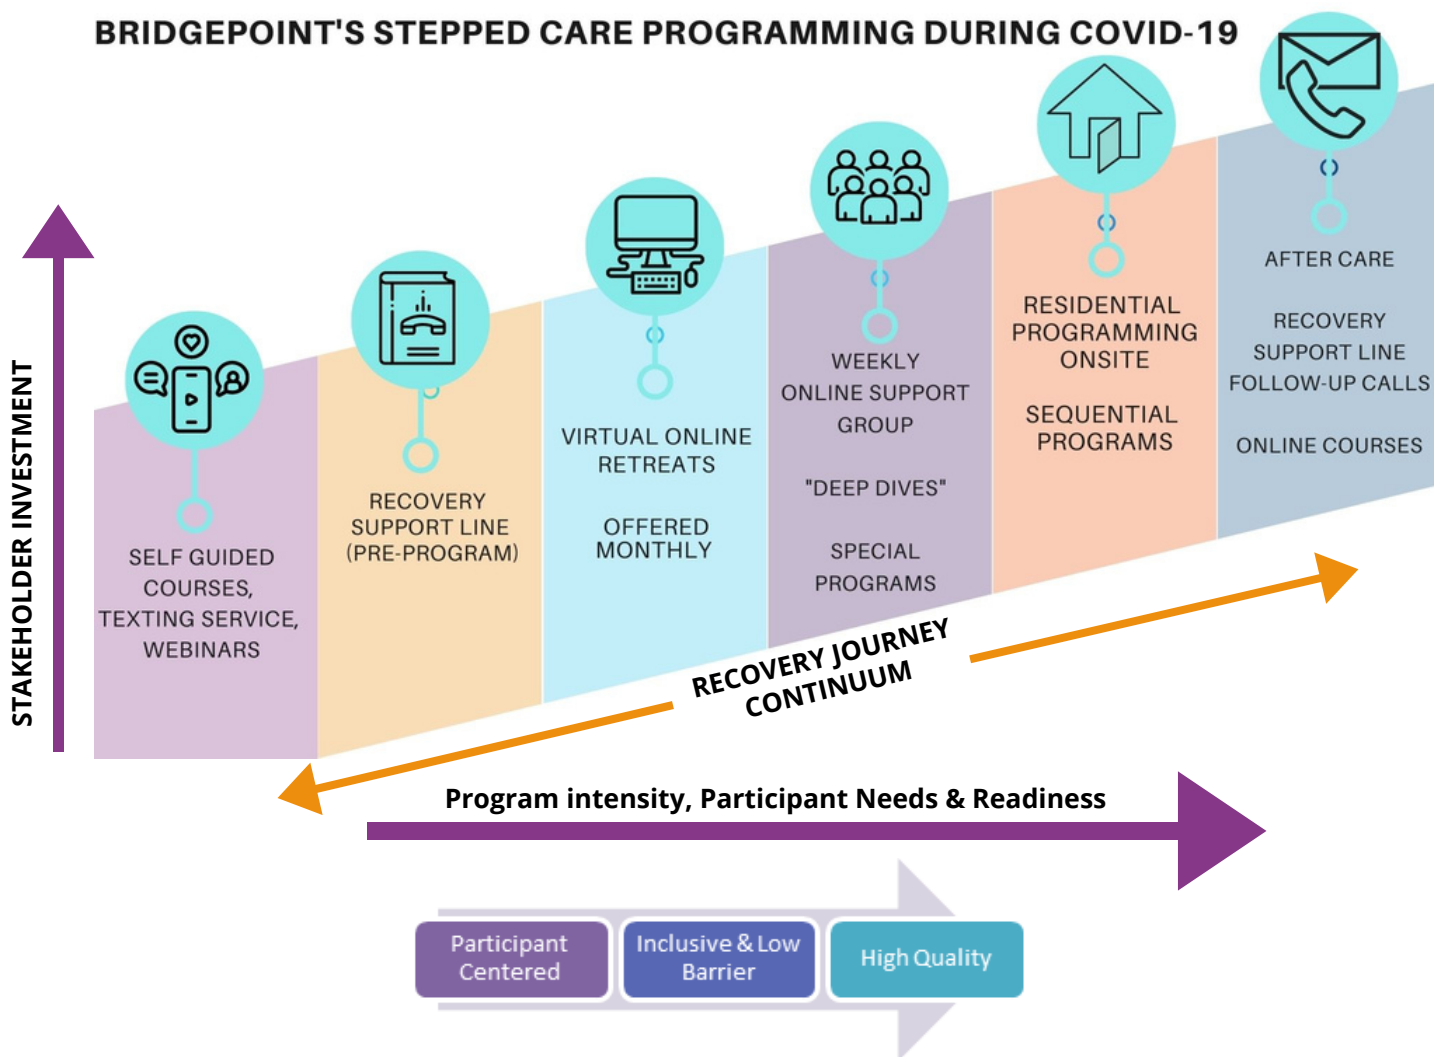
BRIDGEPOINT'S STEPPED CARE PROGRAMMING DURING COVID-19

STAKEHOLDER INVESTMENT

SELF GUIDED COURSES, TEXTING SERVICE, WEBINARS

RECOVERY SUPPORT LINE (PRE-PROGRAM)

VIRTUAL ONLINE RETREATS

OFFERED MONTHLY

WEEKLY ONLINE SUPPORT GROUP

"DEEP DIVES"

SPECIAL PROGRAMS

RESIDENTIAL PROGRAMMING ONSITE

SEQUENTIAL PROGRAMS

AFTER CARE

RECOVERY SUPPORT LINE FOLLOW-UP CALLS

ONLINE COURSES

RECOVERY JOURNEY CONTINUUM

Program intensity, Participant Needs & Readiness

Participant Centered

Inclusive & Low Barrier

High Quality